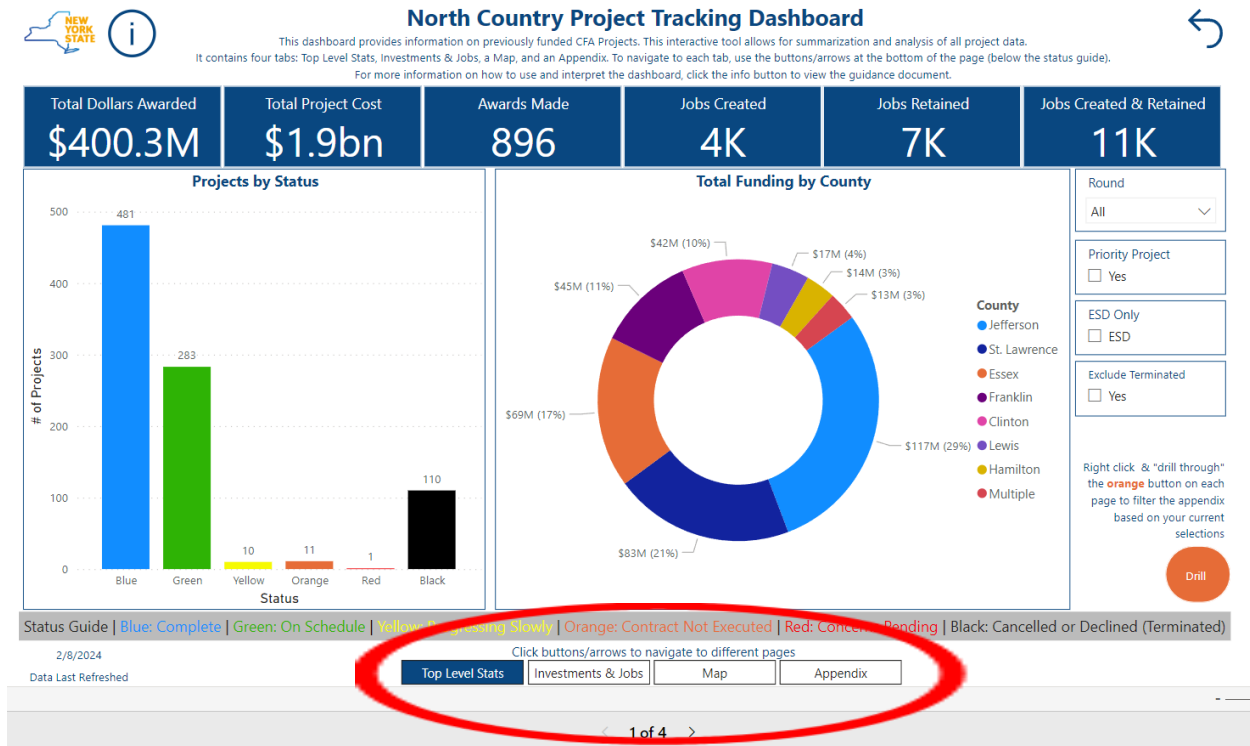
NEW YORK STATE

North Country Project Tracking Dashboard

This dashboard provides information on previously funded CFA Projects. This interactive tool allows for summarization and analysis of all project data. It contains four tabs: Top Level Stats, Investments & Jobs, a Map, and an Appendix. To navigate to each tab, use the buttons/arrows at the bottom of the page (below the status guide). For more information on how to use and interpret the dashboard, click the info button to view the guidance document.

| Total Dollars Awarded | Total Project Cost | Awards Made | Jobs Created | Jobs Retained | Jobs Created & Retained |
|---|---|---|---|---|---|
| \$400.3M | \$1.9bn | 896 | 4K | 7K | 11K |

Projects by Status

# of Projects

500
400
300
200
100
0

481 Blue
283 Green
10 Yellow
11 Orange
1 Red
110 Black

Status

Total Funding by County

\$42M (10%)
\$17M (4%)
\$14M (3%)
\$13M (3%)
\$45M (11%)
\$69M (17%)
\$117M (29%)
\$83M (21%)

County
Jefferson
St. Lawrence
Essex
Franklin
Clinton
Lewis
Hamilton
Multiple

Round
All

Priority Project
Yes

ESD Only
ESD

Exclude Terminated
Yes

Right click & "drill through" the orange button on each page to filter the appendix based on your current selections

Drill

Status Guide | Blue: Complete | Green: On Schedule | Yellow: Progressing Slowly | Orange: Contract Not Executed | Red: Concern - Pending | Black: Cancelled or Declined (Terminated)

2/8/2024
Data Last Refreshed

Click buttons/arrows to navigate to different pages
Top Level Stats | Investments & Jobs | Map | Appendix

1 of 4